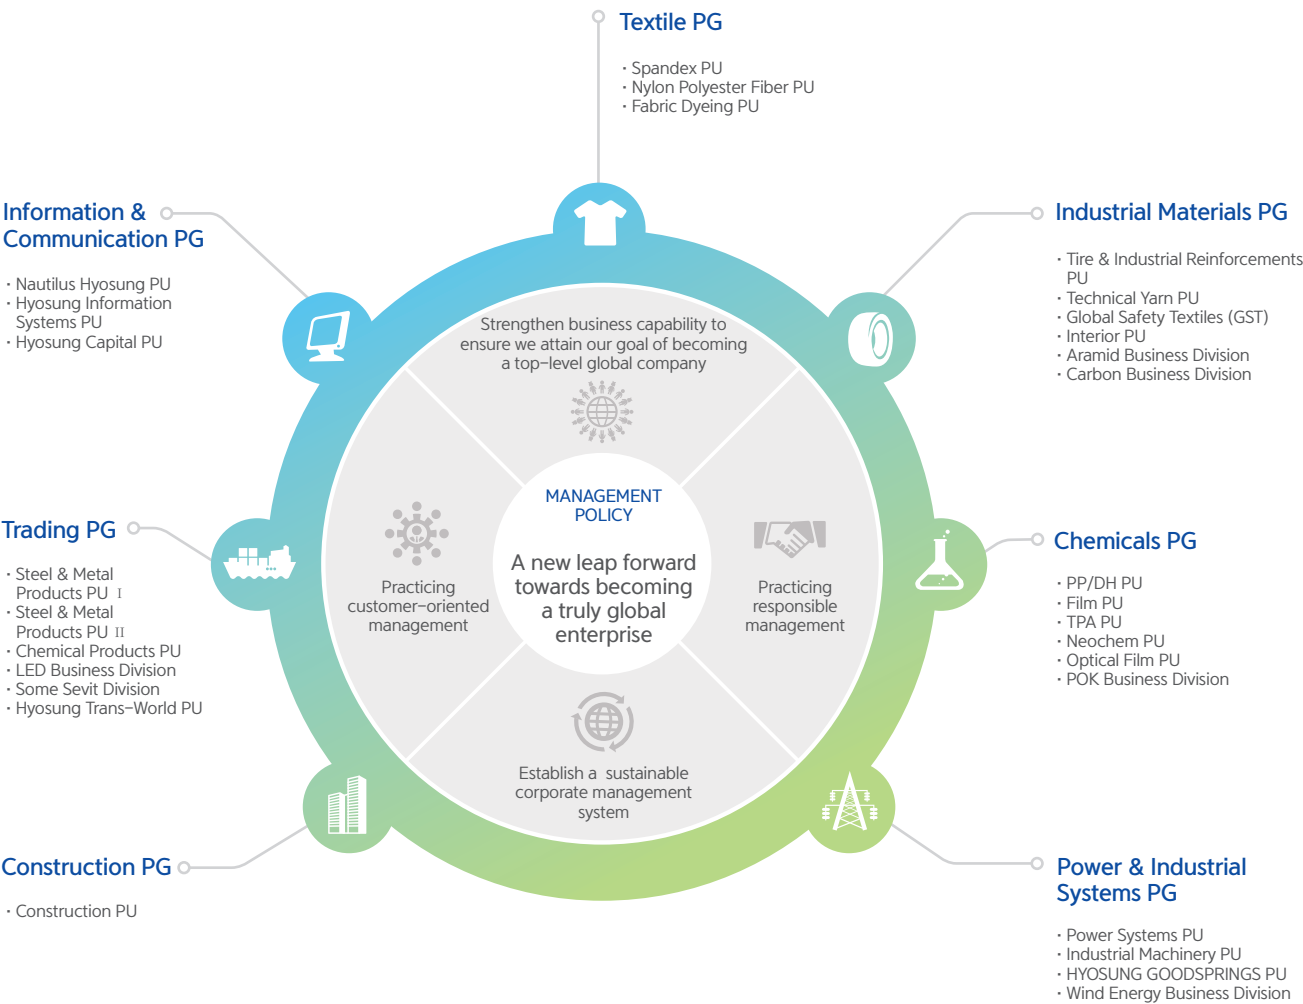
Textile PG

· Spandex PU
· Nylon Polyester Fiber PU
· Fabric Dyeing PU

Information & Communication PG

· Nautilus Hyosung PU
· Hyosung Information Systems PU
· Hyosung Capital PU

Industrial Materials PG

· Tire & Industrial Reinforcements PU
· Technical Yarn PU
· Global Safety Textiles (GST)
· Interior PU
· Aramid Business Division
· Carbon Business Division

Strengthen business capability to ensure we attain our goal of becoming a top-level global company

MANAGEMENT POLICY

A new leap forward towards becoming a truly global enterprise

Practicing customer-oriented management

Practicing responsible management

Establish a sustainable corporate management system

Trading PG

· Steel & Metal Products PU Ⅰ
· Steel & Metal Products PU Ⅱ
· Chemical Products PU
· LED Business Division
· Some Sevit Division
· Hyosung Trans-World PU

Chemicals PG

· PP/DH PU
· Film PU
· TPA PU
· Neochem PU
· Optical Film PU
· POK Business Division

Construction PG

· Construction PU

Power & Industrial Systems PG

· Power Systems PU
· Industrial Machinery PU
· HYOSUNG GOODSPRINGS PU
· Wind Energy Business Division